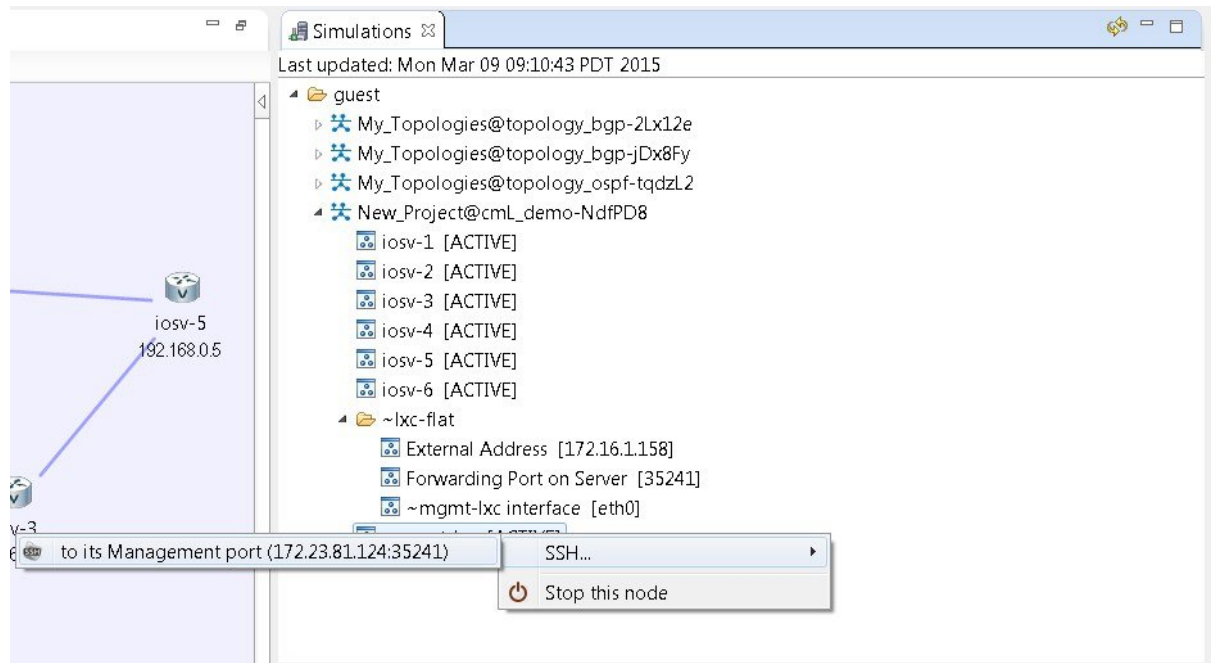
Simulations

Last updated: Mon Mar 09 09:10:43 PDT 2015

guest

My_Topologies@topology_bgp-2Lx12e

My_Topologies@topology_bgp-jDx8Fy

My_Topologies@topology_ospf-tqdzL2

New_Project@cmL_demo-NdfPD8

iosv-1 [ACTIVE]

iosv-2 [ACTIVE]

iosv-3 [ACTIVE]

iosv-4 [ACTIVE]

iosv-5 [ACTIVE]

iosv-6 [ACTIVE]

~lxc-flat

External Address [172.16.1.158]

Forwarding Port on Server [35241]

~mgmt-lxc interface [eth0]

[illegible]

iosv-5
192.168.0.5

v-3
6

to its Management port (172.23.81.124:35241)

SSH...

Stop this node